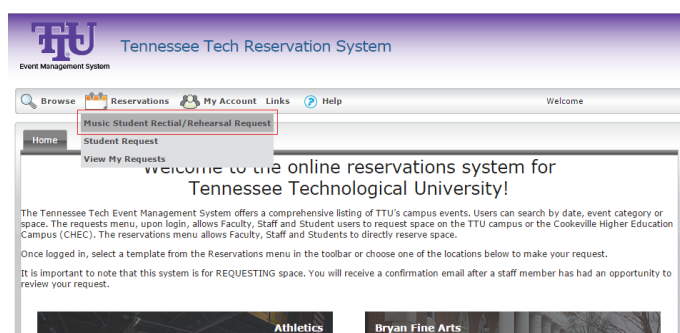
TTU
Event Management System

Tennessee Tech Reservation System

Browse Reservations My Account Links Help Welcome

Music Student Rectial/Rehearsal Request
Student Request
View My Requests

Home

Welcome to the online reservations system for Tennessee Technological University!

The Tennessee Tech Event Management System offers a comprehensive listing of TTU's campus events. Users can search by date, event category or space. The requests menu, upon login, allows Faculty, Staff and Student users to request space on the TTU campus or the Cookeville Higher Education Campus (CHEC). The reservations menu allows Faculty, Staff and Students to directly reserve space.

Once logged in, select a template from the Reservations menu in the toolbar or choose one of the locations below to make your request.

It is important to note that this system is for REQUESTING space. You will receive a confirmation email after a staff member has had an opportunity to review your request.

Athletics

Bryan Fine Arts